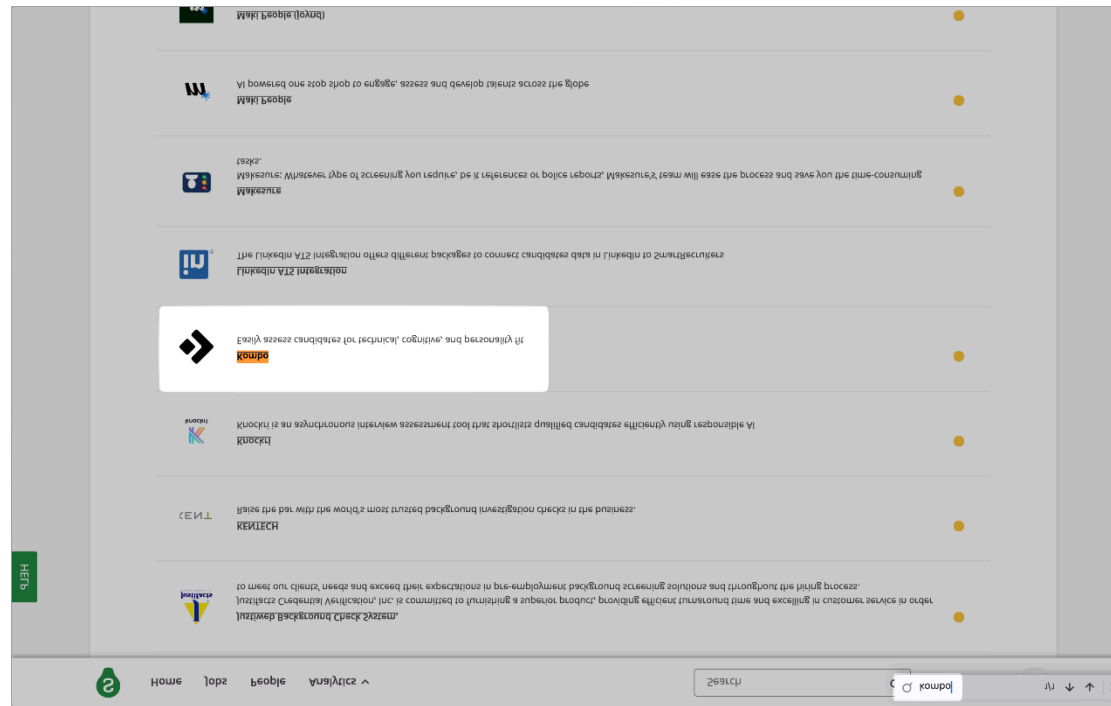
Maki People (loyal)

Maki People
AI powered one stop shop to engage, assess and develop talents across the globe

Makesure
Makesure: Whatever type of screening you require, be it references or police reports, Makesure's team will ease the process and save you the time-consuming tasks.

LinkedIn ATS Integration
The LinkedIn ATS Integration offers different packages to connect candidates data in LinkedIn to SmartRecruiters

Kombo
Easily assess candidates for technical, cognitive, and personality fit

Knockri
Knockri is an asynchronous interview assessment tool that shortlists qualified candidates efficiently using responsible AI

KENTECH
Raise the bar with the world's most trusted background investigation checks in the business.

Justiweb Background Check System
Justifacts Credential Verification, Inc. is committed to furnishing a superior product, providing efficient turnaround time and excelling in customer service in order to meet our clients' needs and exceed their expectations in pre-employment background screening solutions and throughout the hiring process.

HELP

Home Jobs People Analytics

Search

kombo

1/1